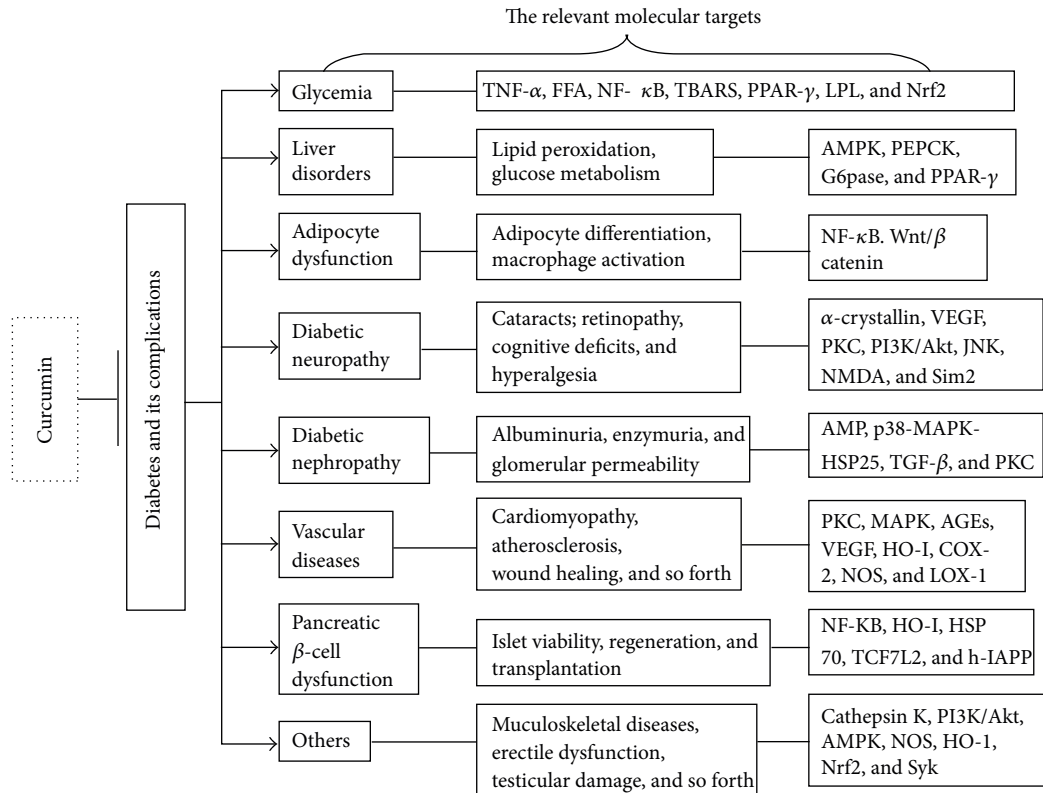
The relevant molecular targets

Curcumin

Diabetes and its complications

Glycemia

TNF-$\alpha$, FFA, NF- $\kappa$B, TBARS, PPAR-$\gamma$, LPL, and Nrf2

Liver disorders

Lipid peroxidation, glucose metabolism

AMPK, PEPCK, G6pase, and PPAR-$\gamma$

Adipocyte dysfunction

Adipocyte differentiation, macrophage activation

NF-$\kappa$B. Wnt/$\beta$ catenin

Diabetic neuropathy

Cataracts; retinopathy, cognitive deficits, and hyperalgesia

$\alpha$-crystallin, VEGF, PKC, PI3K/Akt, JNK, NMDA, and Sim2

Diabetic nephropathy

Albuminuria, enzymuria, and glomerular permeability

AMP, p38-MAPK-HSP25, TGF-$\beta$, and PKC

Vascular diseases

Cardiomyopathy, atherosclerosis, wound healing, and so forth

PKC, MAPK, AGEs, VEGF, HO-I, COX-2, NOS, and LOX-1

Pancreatic $\beta$-cell dysfunction

Islet viability, regeneration, and transplantation

NF-KB, HO-I, HSP 70, TCF7L2, and h-IAPP

Others

Muculoskeletal diseases, erectile dysfunction, testicular damage, and so forth

Cathepsin K, PI3K/Akt, AMPK, NOS, HO-1, Nrf2, and Syk